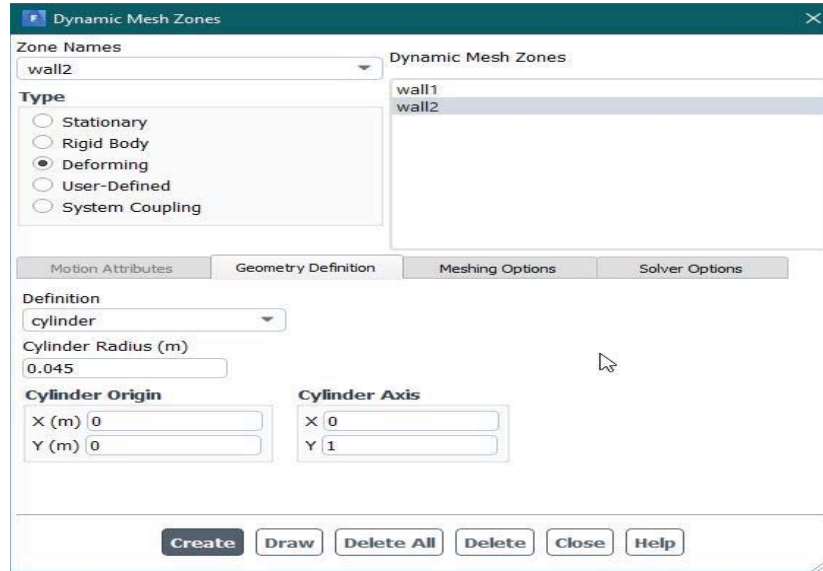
Dynamic Mesh Zones

Zone Names
wall2

Type
Stationary
Rigid Body
Deforming
User-Defined
System Coupling

Dynamic Mesh Zones
wall1
wall2

Motion Attributes
Geometry Definition
Meshing Options
Solver Options

Definition
cylinder

Cylinder Radius (m)
0.045

Cylinder Origin
X (m) 0
Y (m) 0

Cylinder Axis
X 0
Y 1

Create
Draw
Delete All
Delete
Close
Help